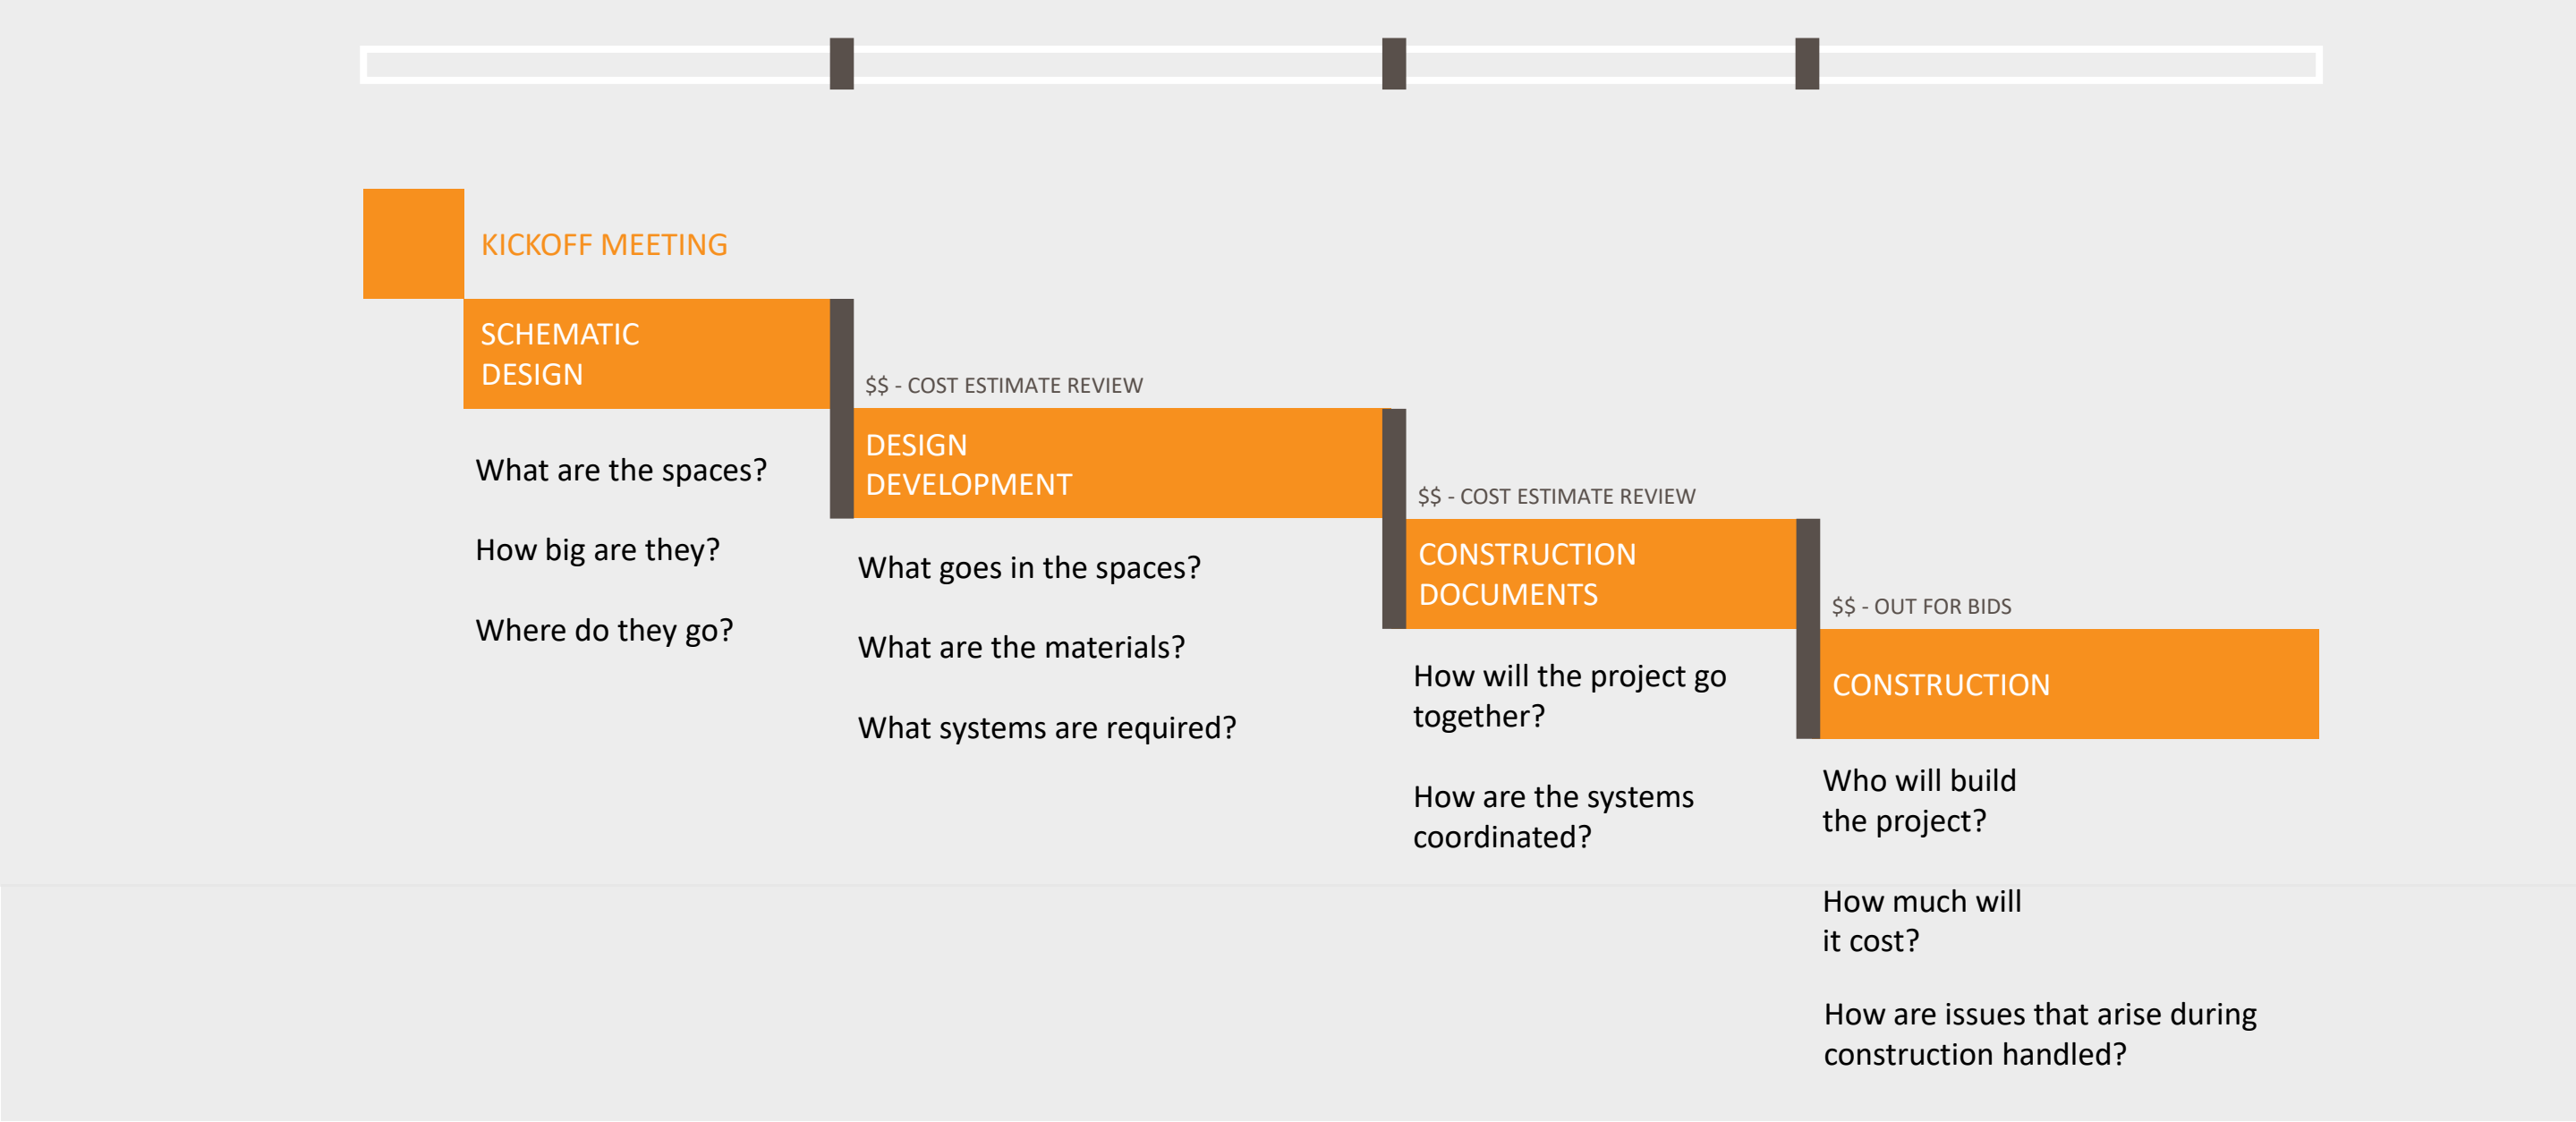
KICKOFF MEETING

SCHEMATIC DESIGN

What are the spaces?

How big are they?

Where do they go?

$$ - COST ESTIMATE REVIEW

DESIGN DEVELOPMENT

What goes in the spaces?

What are the materials?

What systems are required?

$$ - COST ESTIMATE REVIEW

CONSTRUCTION DOCUMENTS

How will the project go together?

How are the systems coordinated?

$$ - OUT FOR BIDS

CONSTRUCTION

Who will build the project?

How much will it cost?

How are issues that arise during construction handled?